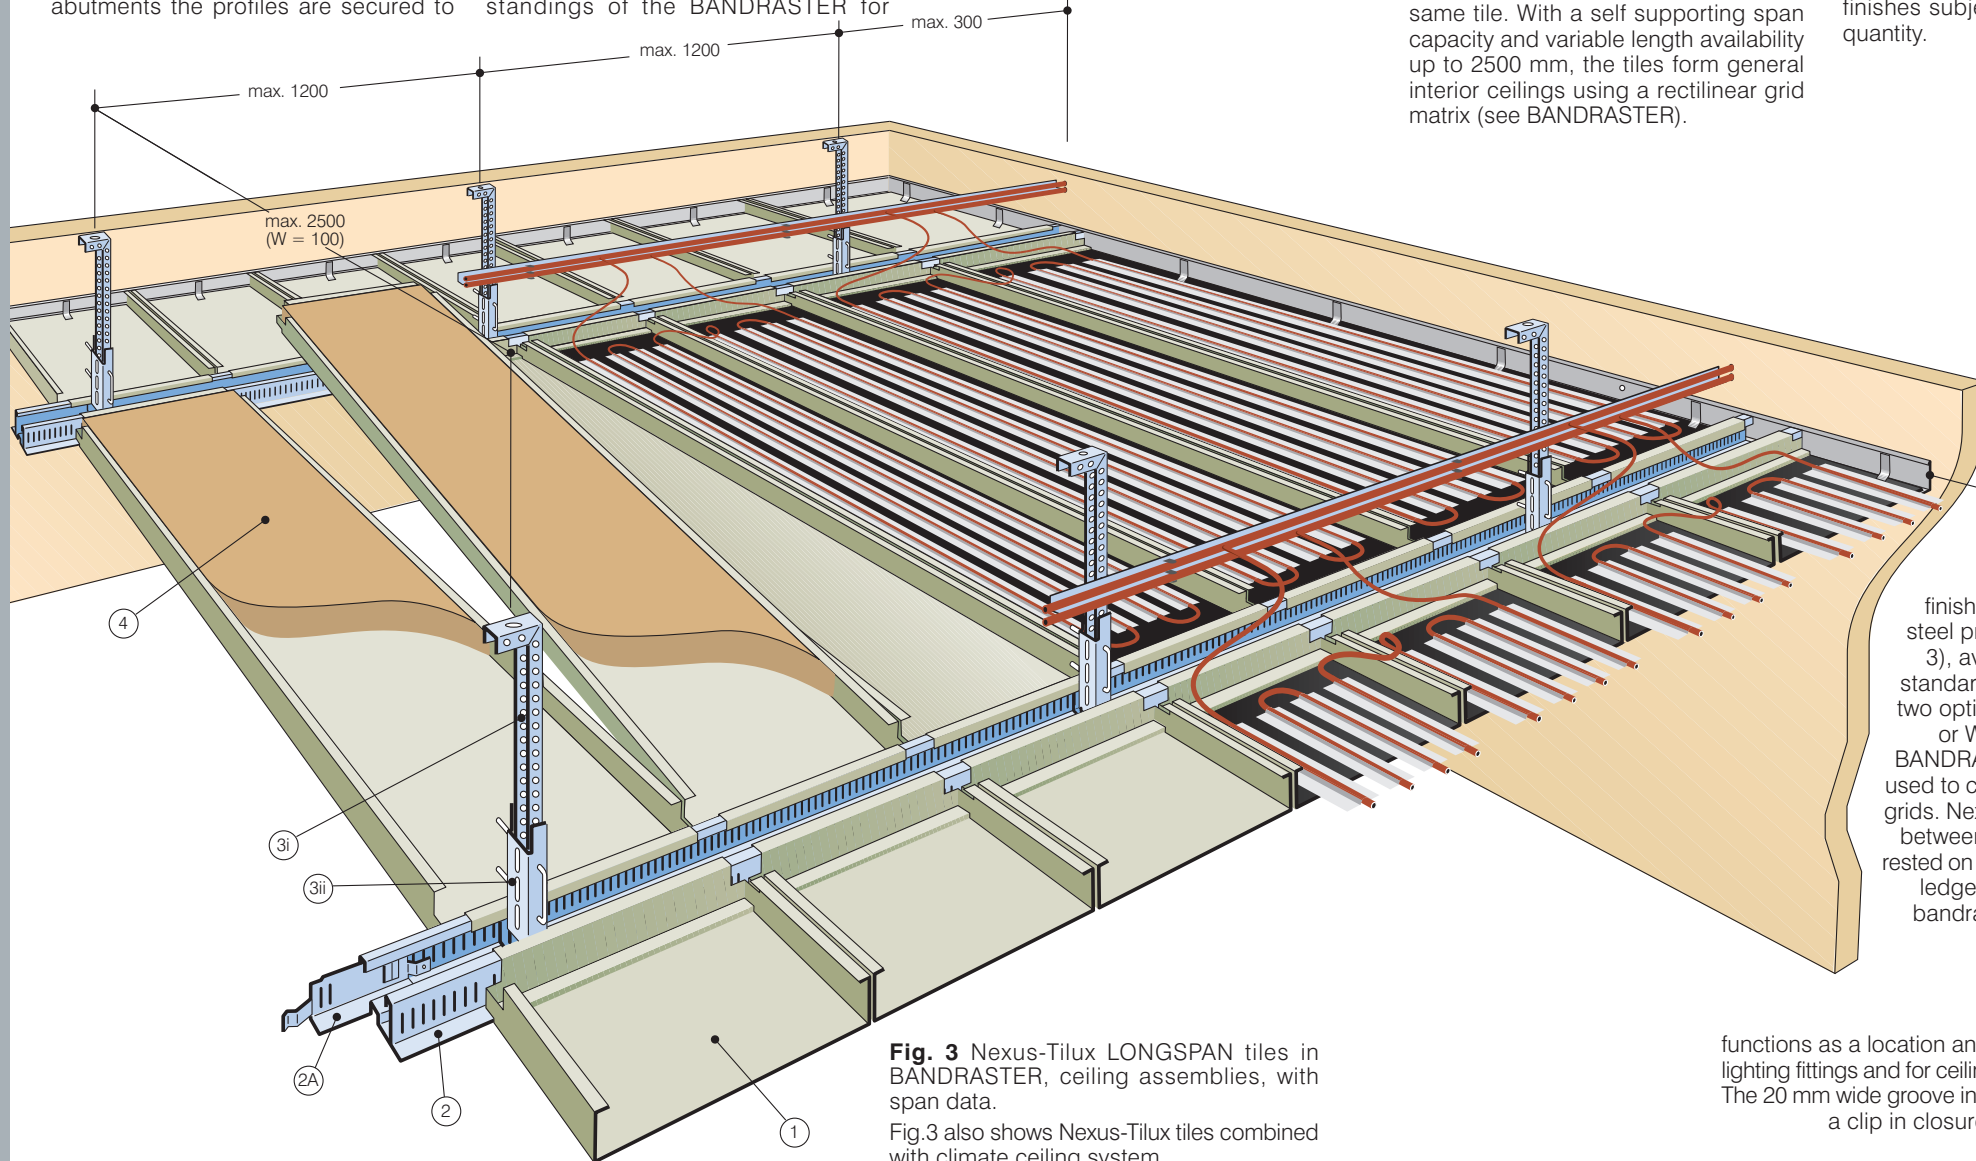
abutments the profiles are secured to

standings of the BANDRASTER for

same tile. With a self supporting span capacity and variable length availability up to 2500 mm, the tiles form general interior ceilings using a rectilinear grid matrix (see BANDRASTER).

finishes subj quantity.

max. 300

max. 1200

max. 1200

max. 2500 (W = 100)

4

3i

3ii

2A

2

1

finish steel p 3), a standar two opti or W BANDR used to c grids. Ne betwee rested on ledge bandr

**Fig. 3** Nexus-Tilux LONGSPAN tiles in BANDRASTER, ceiling assemblies, with span data.

Fig.3 also shows Nexus-Tilux tiles combined with climate ceiling system.

functions as a location an lighting fittings and for ceili The 20 mm wide groove in a clip in closur